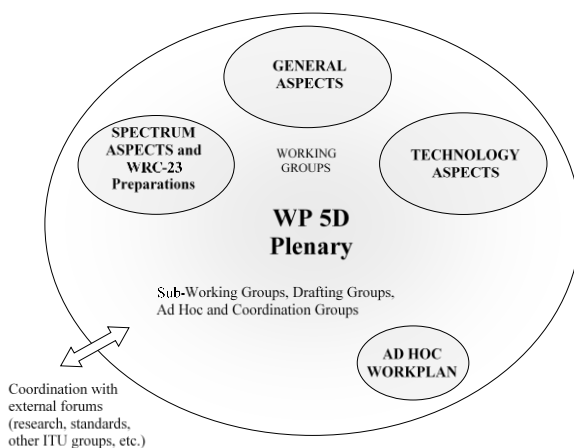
GENERAL ASPECTS

SPECTRUM ASPECTS and WRC-23 Preparations

WORKING GROUPS

TECHNOLOGY ASPECTS

WP 5D Plenary

Sub-Working Groups, Drafting Groups, Ad Hoc and Coordination Groups

AD HOC WORKPLAN

Coordination with external forums (research, standards, other ITU groups, etc.)